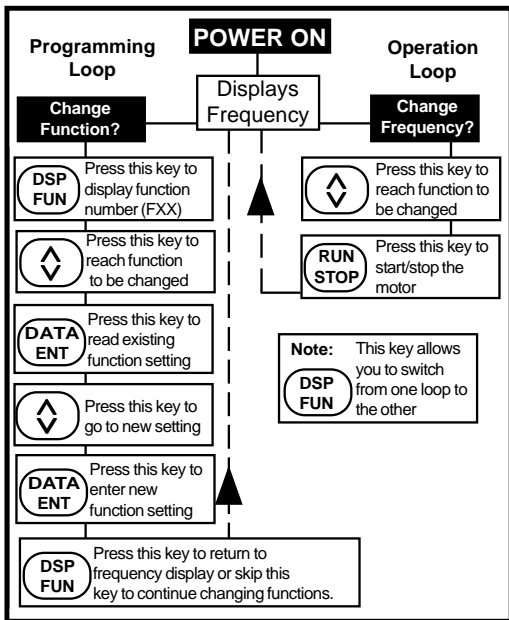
POWER ON

Programming Loop

Displays Frequency

Operation Loop

Change Function?

Change Frequency?

DSP FUN Press this key to display function number (FXX)

Press this key to reach function to be changed

Press this key to reach function to be changed

RUN STOP Press this key to start/stop the motor

DATA ENT Press this key to read existing function setting

Note: This key allows you to switch from one loop to the other DSP FUN

Press this key to go to new setting

DATA ENT Press this key to enter new function setting

DSP FUN Press this key to return to frequency display or skip this key to continue changing functions.